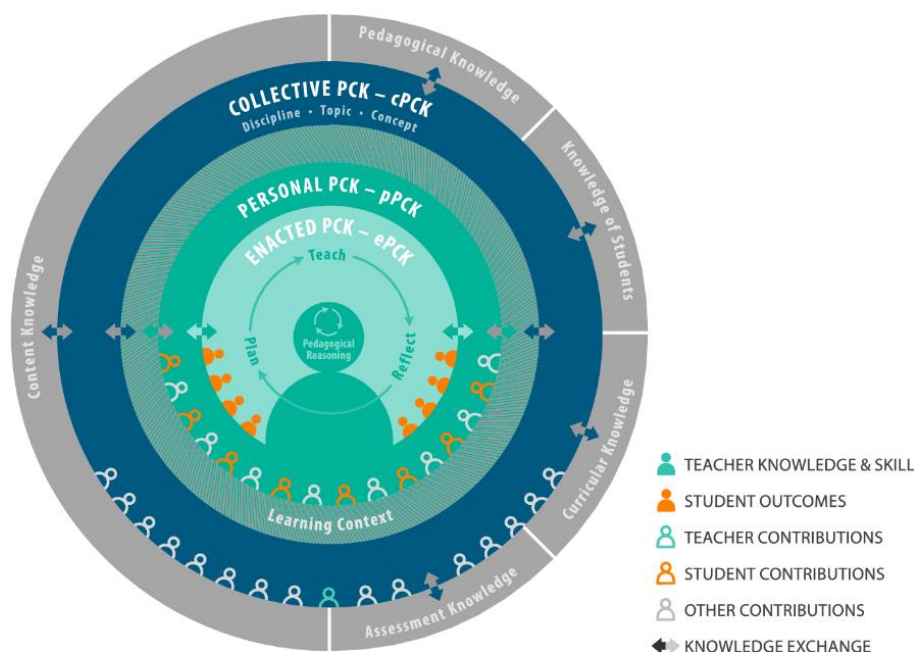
Pedagogical Knowledge

COLLECTIVE PCK – cPCK
Discipline · Topic · Concept

Knowledge of Students

PERSONAL PCK – pPCK

ENACTED PCK – ePCK

Teach

Plan

Reflect

Pedagogical Reasoning

Content Knowledge

Curricular Knowledge

Learning Context

Assessment Knowledge

TEACHER KNOWLEDGE & SKILL
STUDENT OUTCOMES
TEACHER CONTRIBUTIONS
STUDENT CONTRIBUTIONS
OTHER CONTRIBUTIONS
KNOWLEDGE EXCHANGE